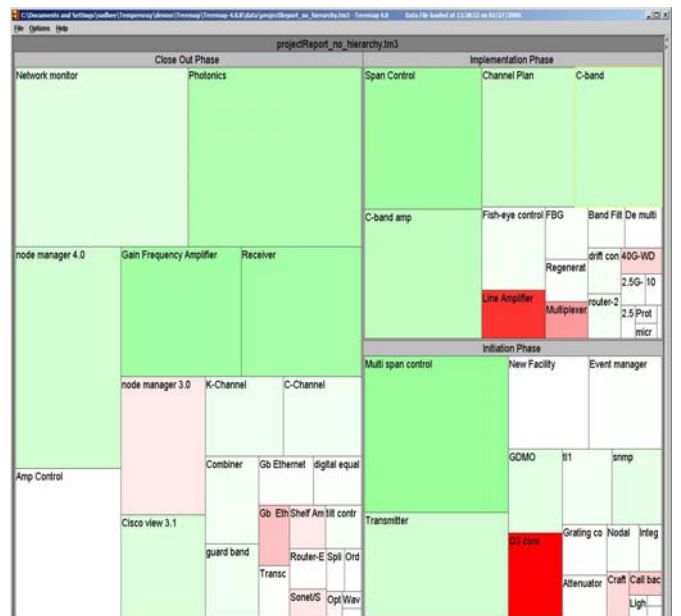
C:\Documents and Settings\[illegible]\Temporary\demos\Treemap\Treemap-4.0.8\data\projectReport_no_hierarchy.tm3 - Treemap 4.0    Data File loaded at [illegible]

File Options Help

projectReport_no_hierarchy.tm3

Close Out Phase

Network monitor

Photonics

node manager 4.0

Gain Frequency Amplifier

Receiver

node manager 3.0

K-Channel

C-Channel

Combiner

Gb Ethernet

digital equal

Amp Control

Cisco view 3.1

Gb Eth

Shelf Am

tilt contr

guard band

Router-E

Spli

Ord

Transc

Sonet/S

Opt

Wav

Implementation Phase

Span Control

Channel Plan

C-band

C-band amp

Fish-eye control

FBG

Band Filt

De multi

drift con

40G-WD

Regenerat

2.5G-

10

Line Amplifier

Multiplexer

router-2

2.5

Prot

micr

Initiation Phase

Multi span control

New Facility

Event manager

GDMO

tl1

snmp

Transmitter

G3 core

Grating co

Nodal

Integ

Attenuator

Craft

Call bac

Ligh